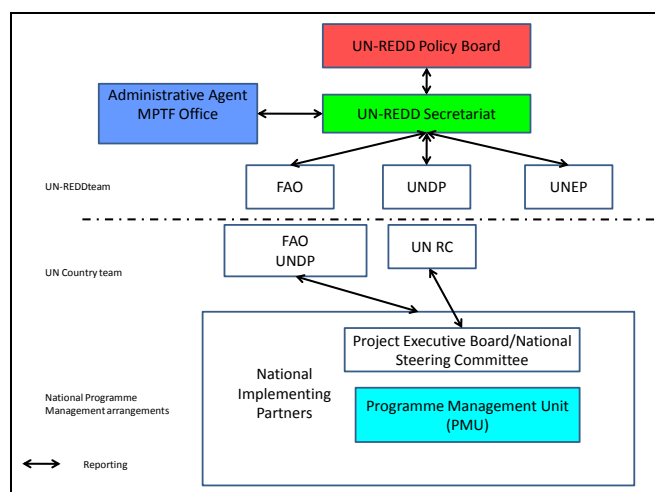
UN-REDD Policy Board

Administrative Agent MPTF Office

UN-REDD Secretariat

UN-REDDteam

FAO

UNDP

UNEP

FAO UNDP

UN RC

UN Country team

Project Executive Board/National Steering Committee

National Implementing Partners

National Programme Management arrangements

Programme Management Unit (PMU)

Reporting